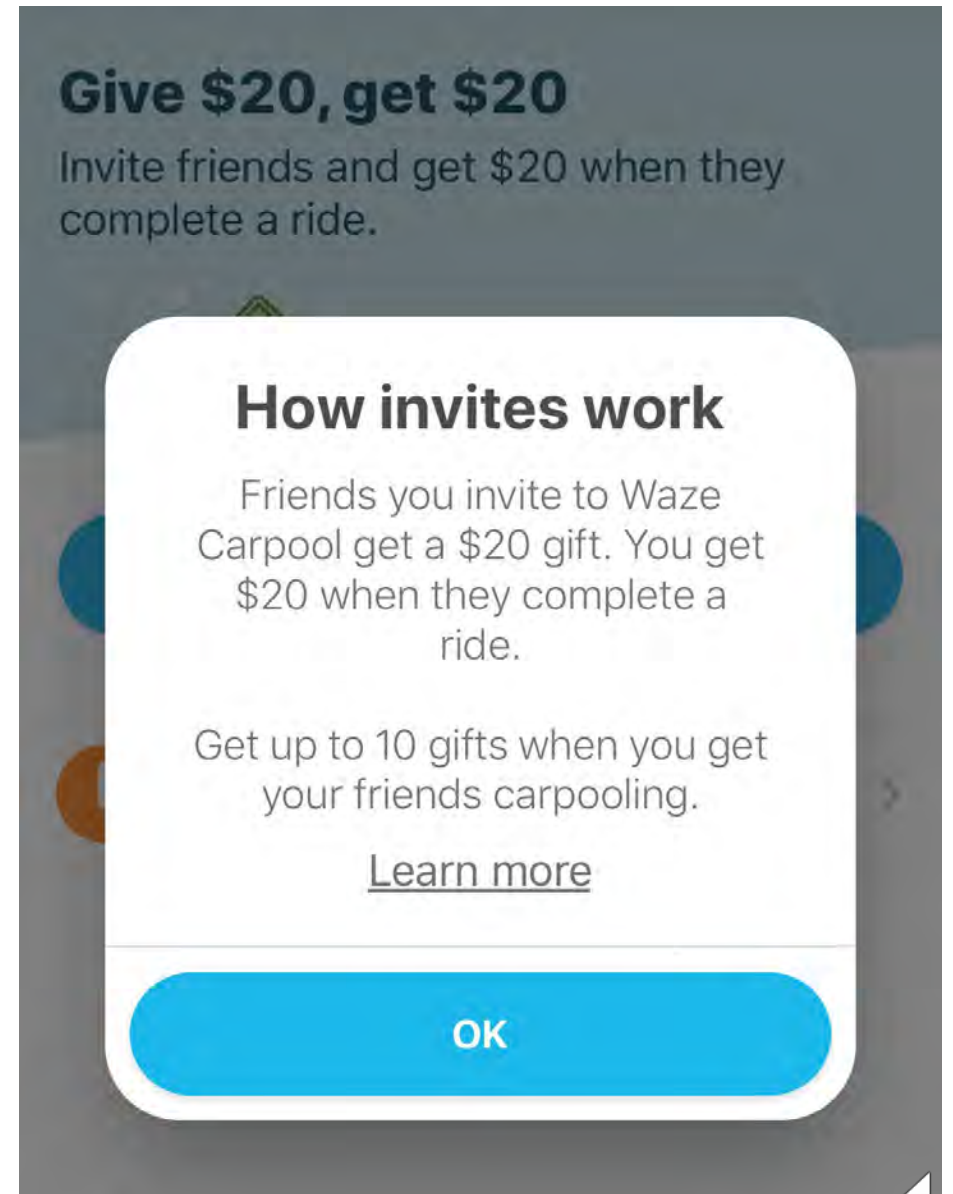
Give \$20, get \$20

Invite friends and get \$20 when they complete a ride.

How invites work

Friends you invite to Waze Carpool get a \$20 gift. You get \$20 when they complete a ride.

Get up to 10 gifts when you get your friends carpooling.

Learn more

OK